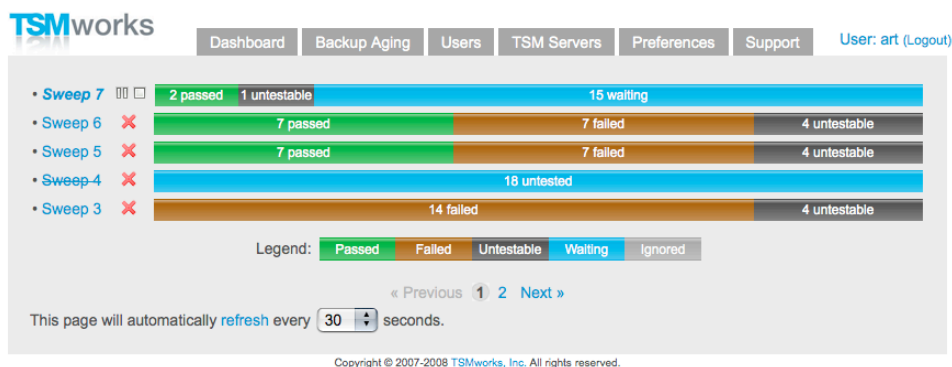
TSMworks

Dashboard Backup Aging Users TSM Servers Preferences Support

User: art (Logout)

• Sweep 7 | 2 passed | 1 untestable | 15 waiting
• Sweep 6 | 7 passed | 7 failed | 4 untestable
• Sweep 5 | 7 passed | 7 failed | 4 untestable
• Sweep 4 | 18 untested
• Sweep 3 | 14 failed | 4 untestable

Legend: Passed Failed Untestable Waiting Ignored

« Previous 1 2 Next »

This page will automatically refresh every 30 seconds.

Copyright © 2007-2008 TSMworks, Inc. All rights reserved.